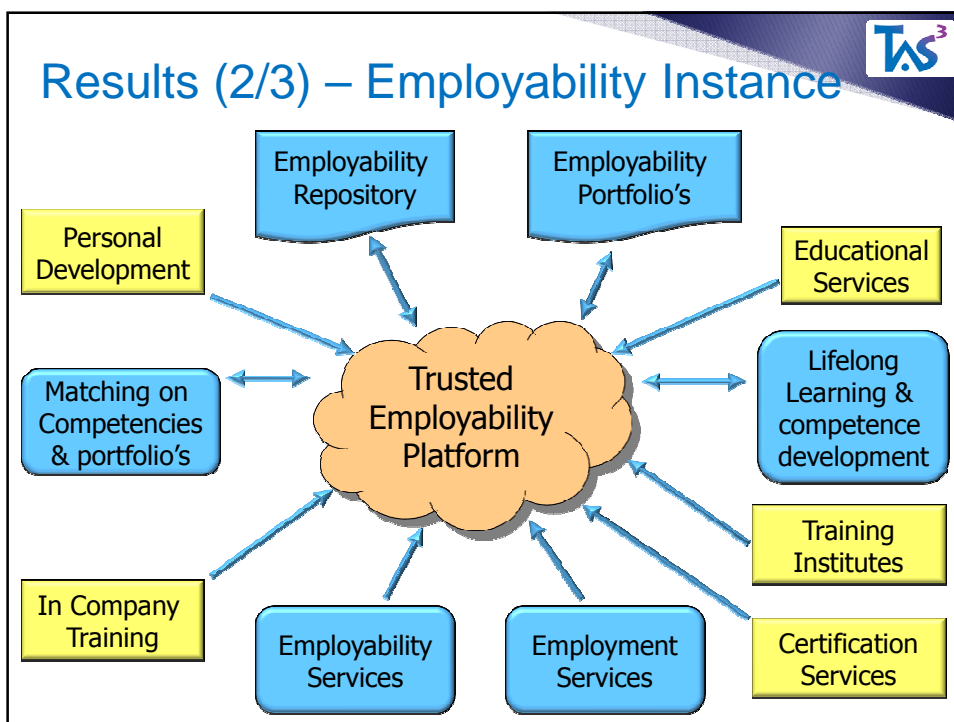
TAS³

Results (2/3) – Employability Instance

Employability Repository

Employability Portfolio's

Personal Development

Educational Services

Matching on Competencies & portfolio's

Trusted Employability Platform

Lifelong Learning & competence development

Training Institutes

In Company Training

Employability Services

Employment Services

Certification Services